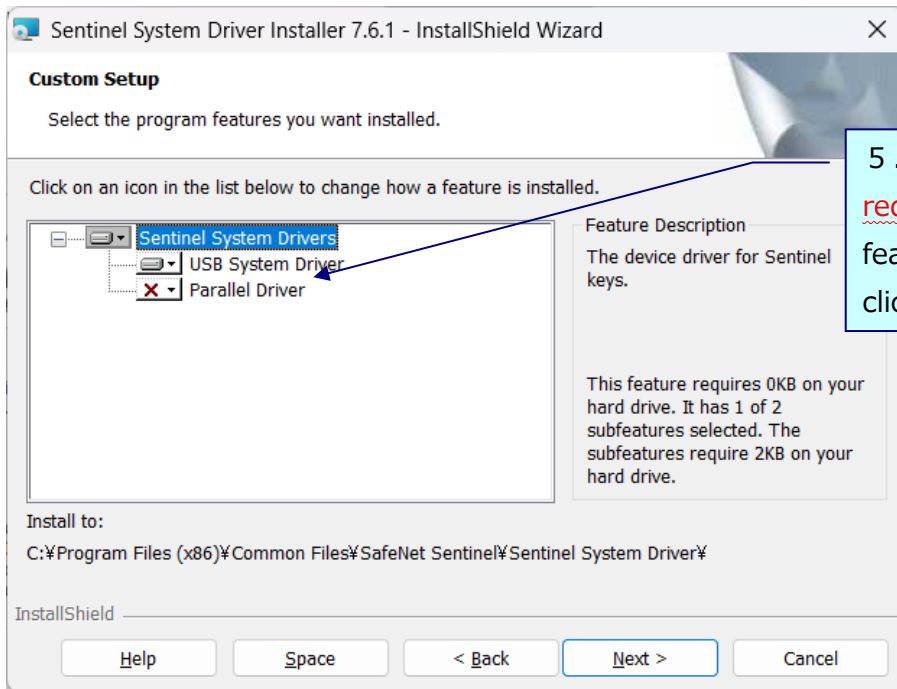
Sentinel System Driver Installer 7.6.1 - InstallShield Wizard

Custom Setup

Select the program features you want installed.

5 .

rec

fea

clic

Click on an icon in the list below to change how a feature is installed.

Sentinel System Drivers

USB System Driver

Parallel Driver

Feature Description

The device driver for Sentinel keys.

This feature requires 0KB on your hard drive. It has 1 of 2 subfeatures selected. The subfeatures require 2KB on your hard drive.

Install to:

C:¥Program Files (x86)¥Common Files¥SafeNet Sentinel¥Sentinel System Driver¥

InstallShield

Help

Space

< Back

Next >

Cancel